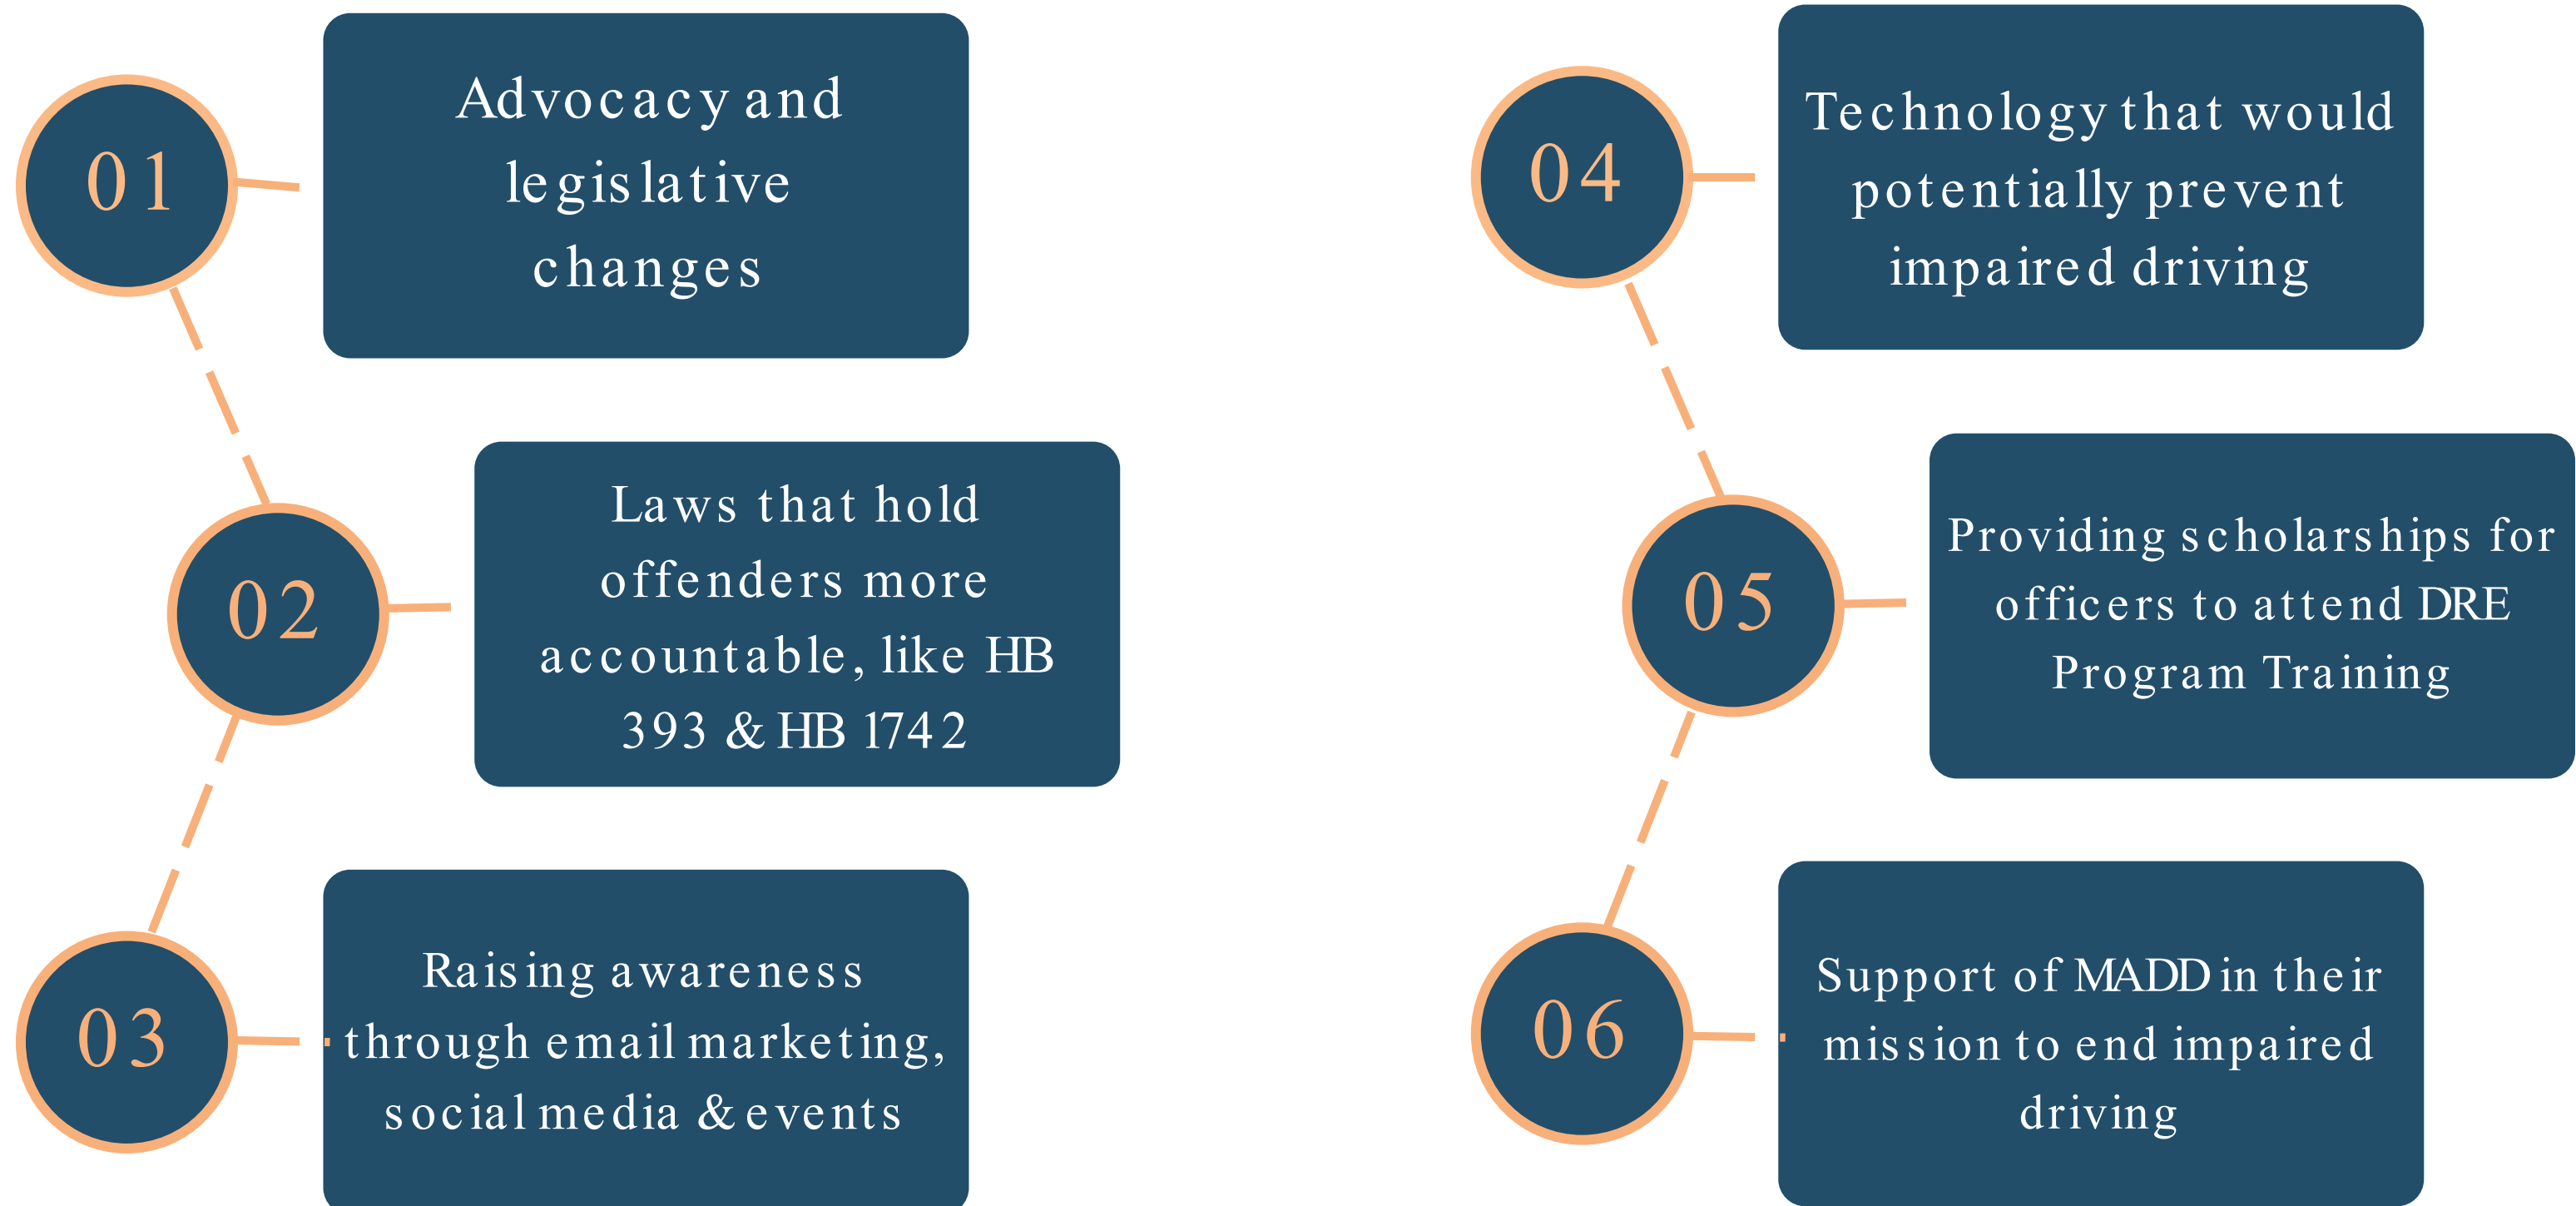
01

Advocacy and legislative changes

02

Laws that hold offenders more accountable, like HB 393 & HB 1742

03

Raising awareness through email marketing, social media & events

04

Technology that would potentially prevent impaired driving

05

Providing scholarships for officers to attend DRE Program Training

06

Support of MADD in their mission to end impaired driving